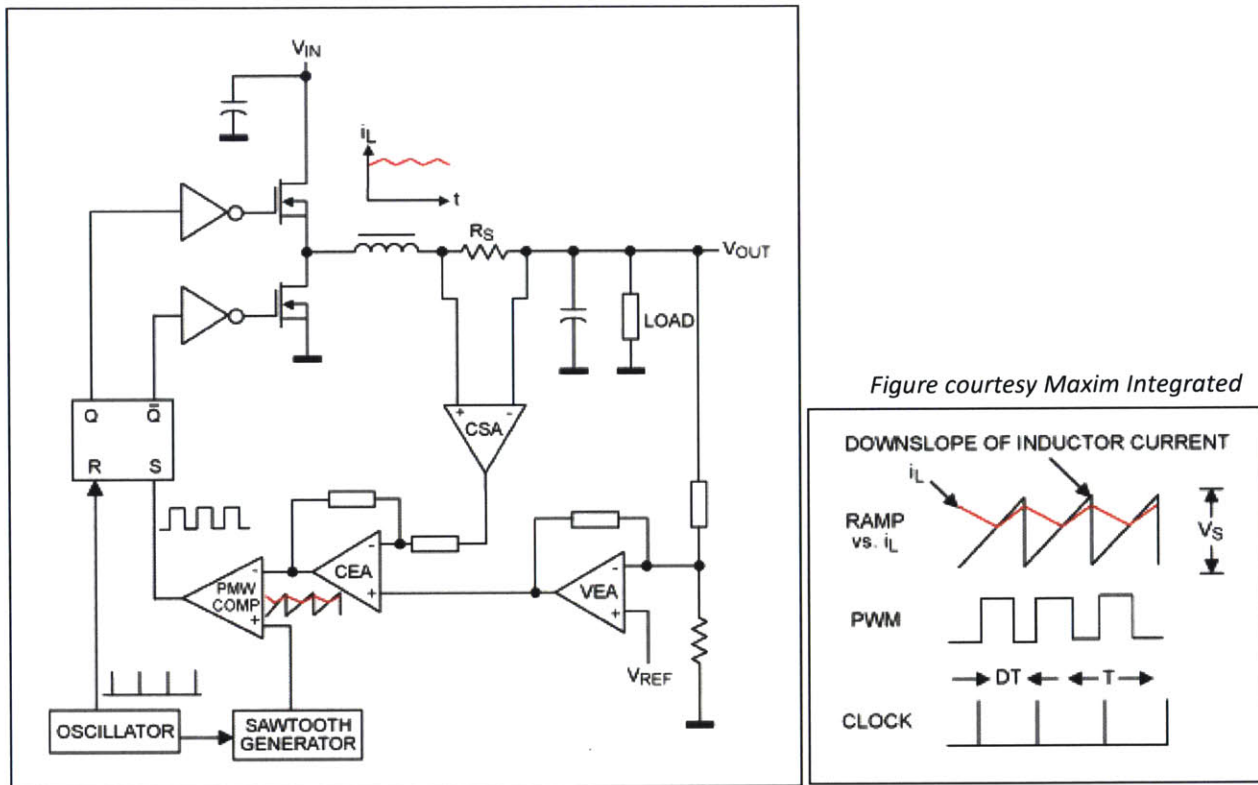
$V_{IN}$

$i_L$

t

$R_S$

$V_{OUT}$

LOAD

Q

$\bar{Q}$

R

S

CSA

+

-

CEA

-

+

PMW COMP

-

+

VEA

-

+

$V_{REF}$

OSCILLATOR

SAWTOOTH GENERATOR

Figure courtesy Maxim Integrated

DOWNSLOPE OF INDUCTOR CURRENT

$i_L$

RAMP vs. $i_L$

$V_S$

PWM

DT

T

CLOCK